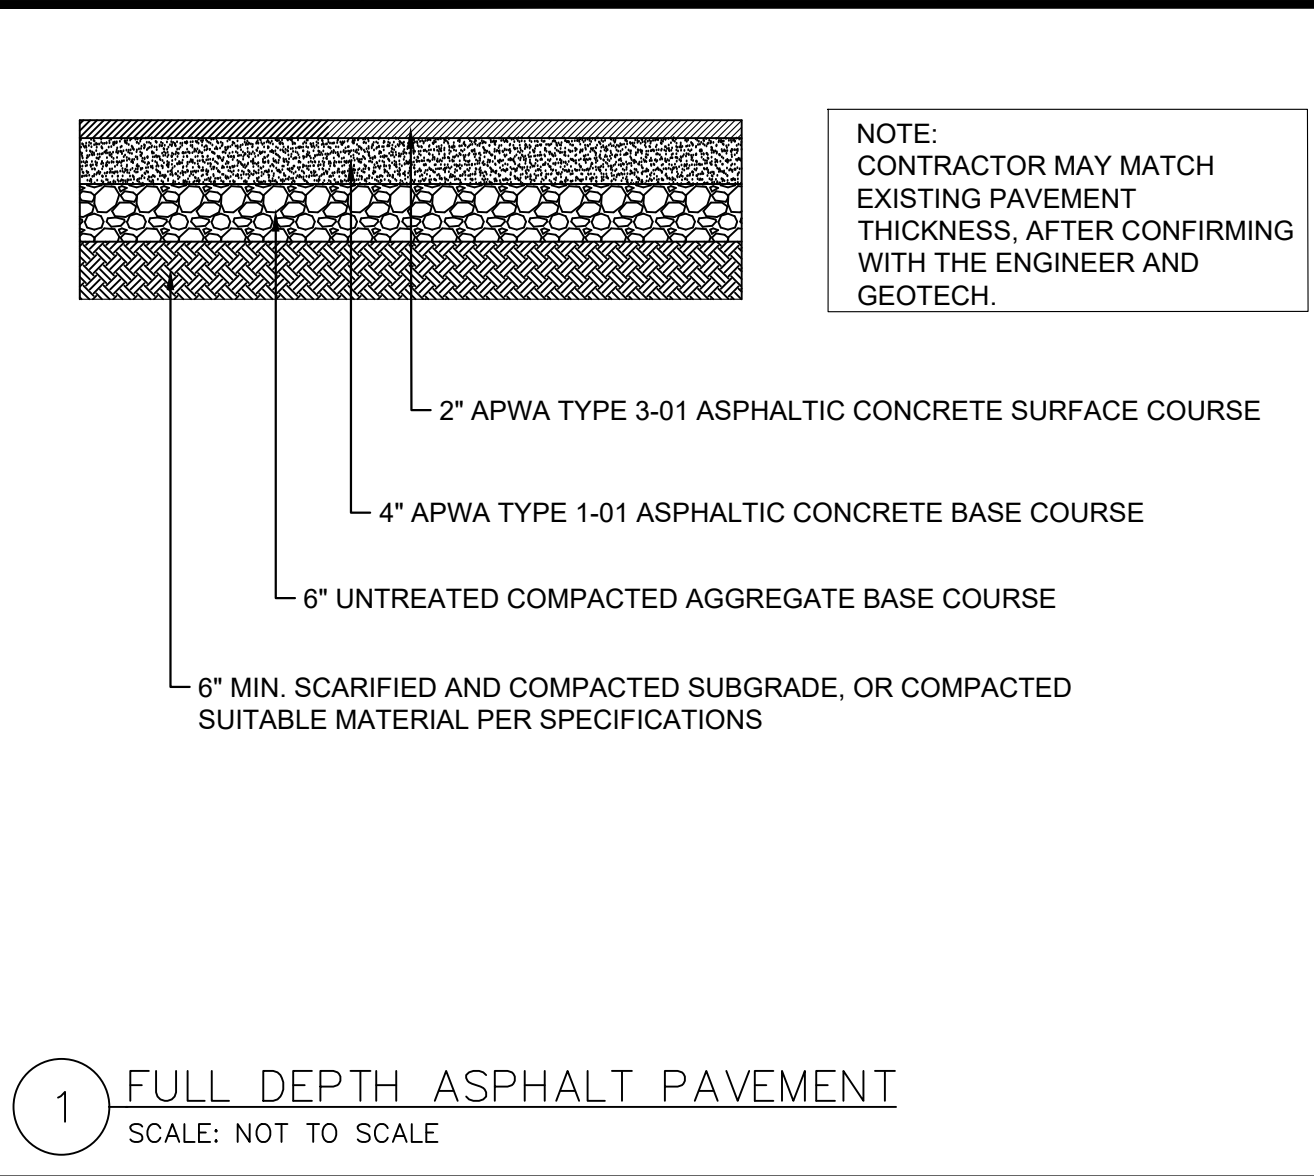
NOTE:
CONTRACTOR MAY MATCH EXISTING PAVEMENT THICKNESS, AFTER CONFIRMING WITH THE ENGINEER AND GEOTECH.

2" APWA TYPE 3-01 ASPHALTIC CONCRETE SURFACE COURSE

4" APWA TYPE 1-01 ASPHALTIC CONCRETE BASE COURSE

6" UNTREATED COMPACTED AGGREGATE BASE COURSE

6" MIN. SCARIFIED AND COMPACTED SUBGRADE, OR COMPACTED SUITABLE MATERIAL PER SPECIFICATIONS

1

FULL DEPTH ASPHALT PAVEMENT

SCALE: NOT TO SCALE